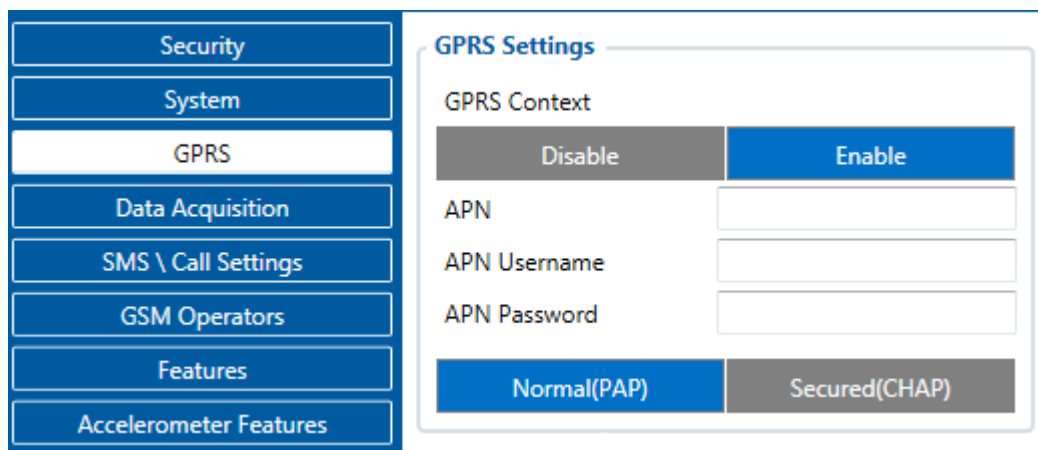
Security
System
GPRS
Data Acquisition
SMS \ Call Settings
GSM Operators
Features
Accelerometer Features

GPRS Settings
GPRS Context
Disable
Enable
APN
APN Username
APN Password
Normal(PAP)
Secured(CHAP)